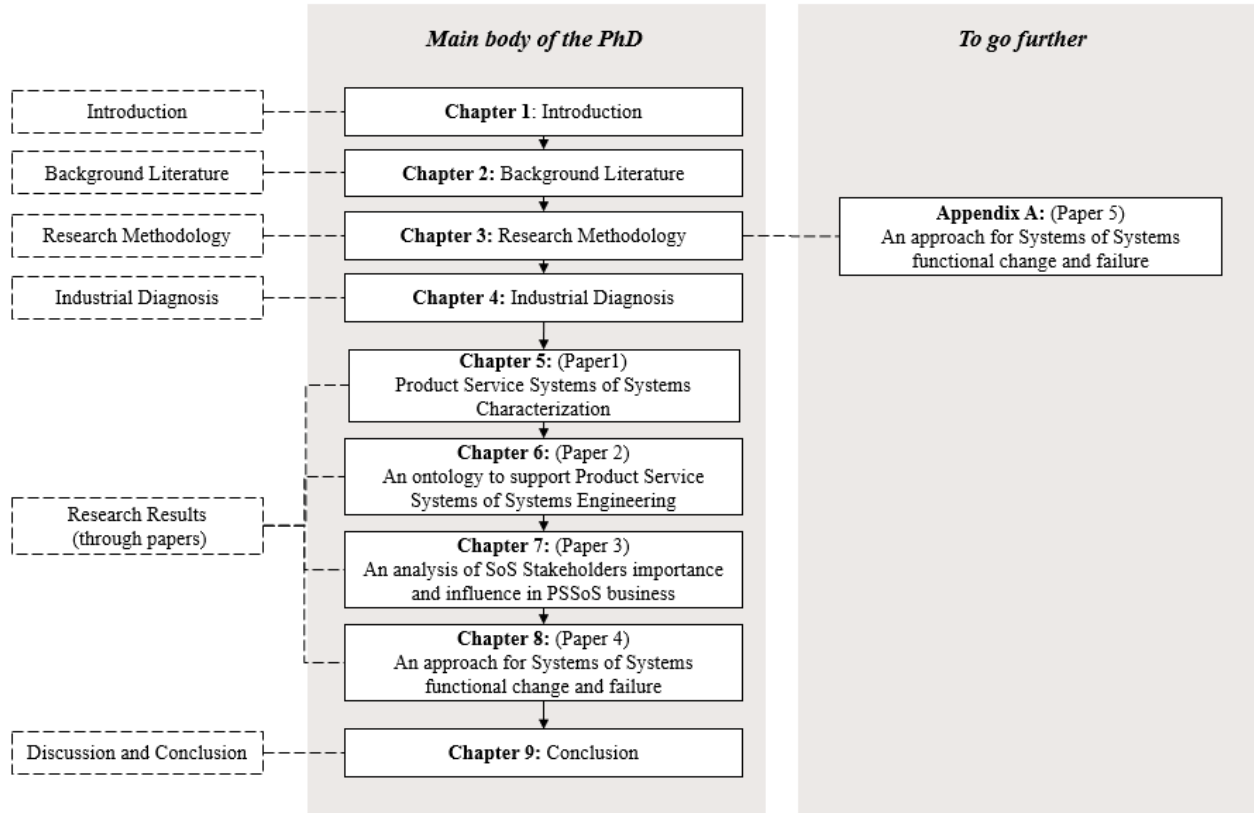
Main body of the PhD

To go further

Introduction

Chapter 1: Introduction

Background Literature

Chapter 2: Background Literature

Research Methodology

Chapter 3: Research Methodology

Appendix A: (Paper 5) An approach for Systems of Systems functional change and failure

Industrial Diagnosis

Chapter 4: Industrial Diagnosis

Chapter 5: (Paper1) Product Service Systems of Systems Characterization

Chapter 6: (Paper 2) An ontology to support Product Service Systems of Systems Engineering

Research Results (through papers)

Chapter 7: (Paper 3) An analysis of SoS Stakeholders importance and influence in PSSoS business

Chapter 8: (Paper 4) An approach for Systems of Systems functional change and failure

Discussion and Conclusion

Chapter 9: Conclusion